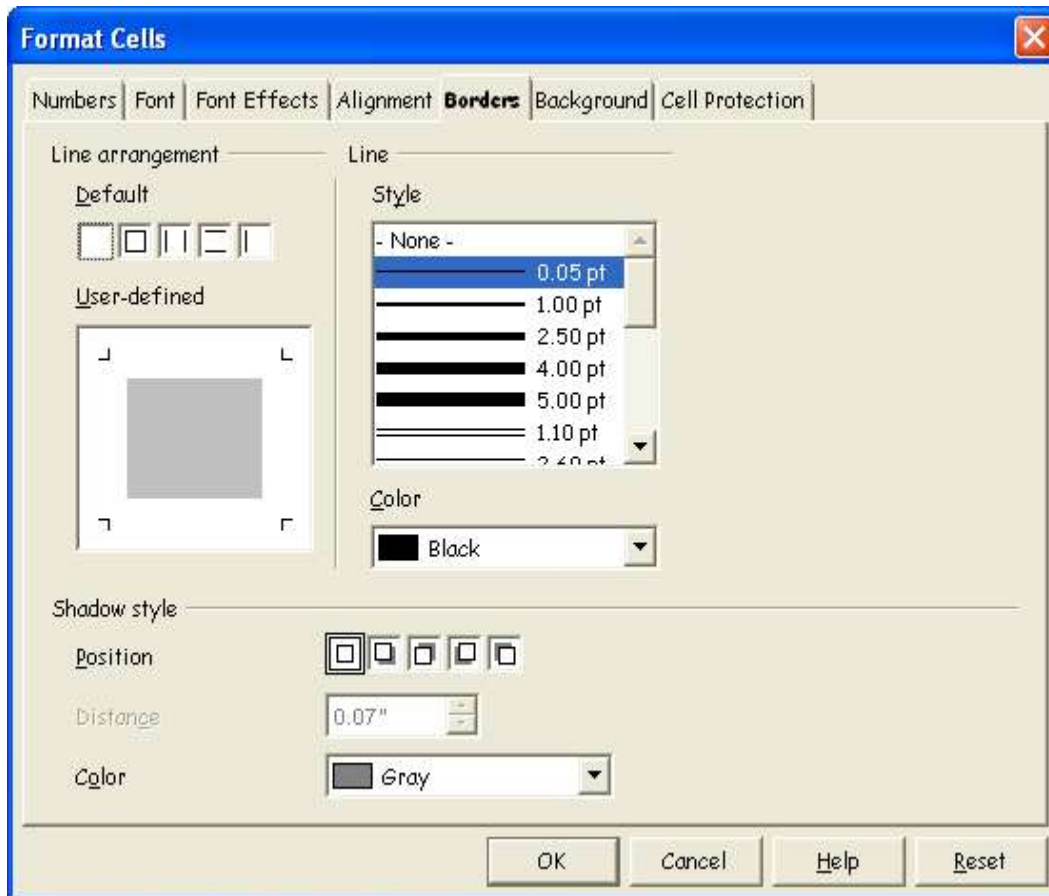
Format Cells

Numbers | Font | Font Effects | Alignment | Borders | Background | Cell Protection

Line arrangement

Default

User-defined

Line

Style

- None -
0.05 pt
1.00 pt
2.50 pt
4.00 pt
5.00 pt
1.10 pt
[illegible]

Color

Black

Shadow style

Position

Distance 0.07"

Color Gray

OK Cancel Help Reset